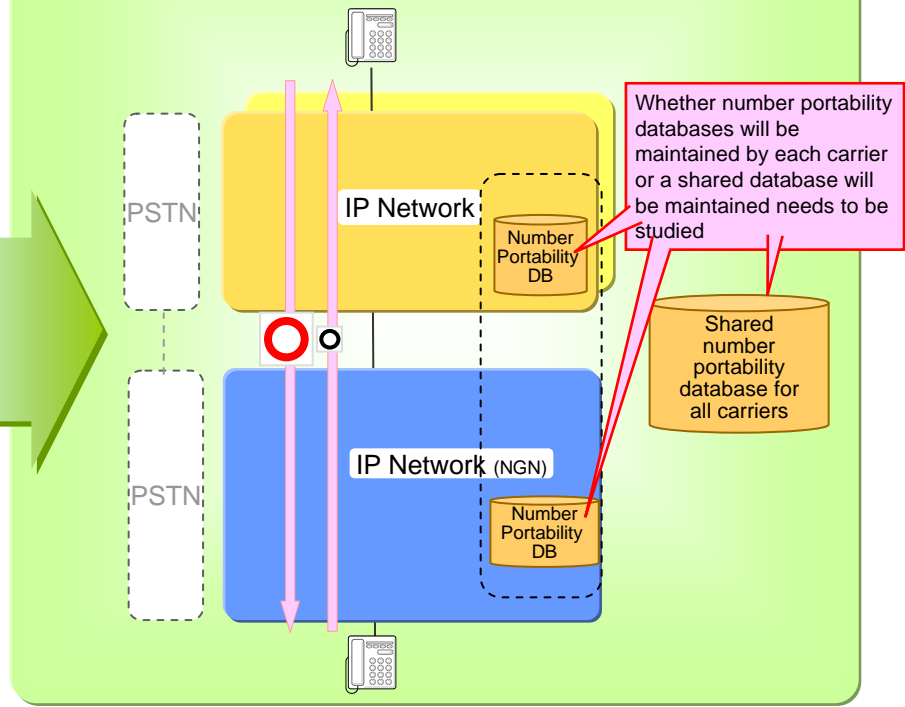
PSTN

IP Network

Number Portability DB

Whether number portability databases will be maintained by each carrier or a shared database will be maintained needs to be studied

Shared number portability database for all carriers

PSTN

IP Network (NGN)

Number Portability DB